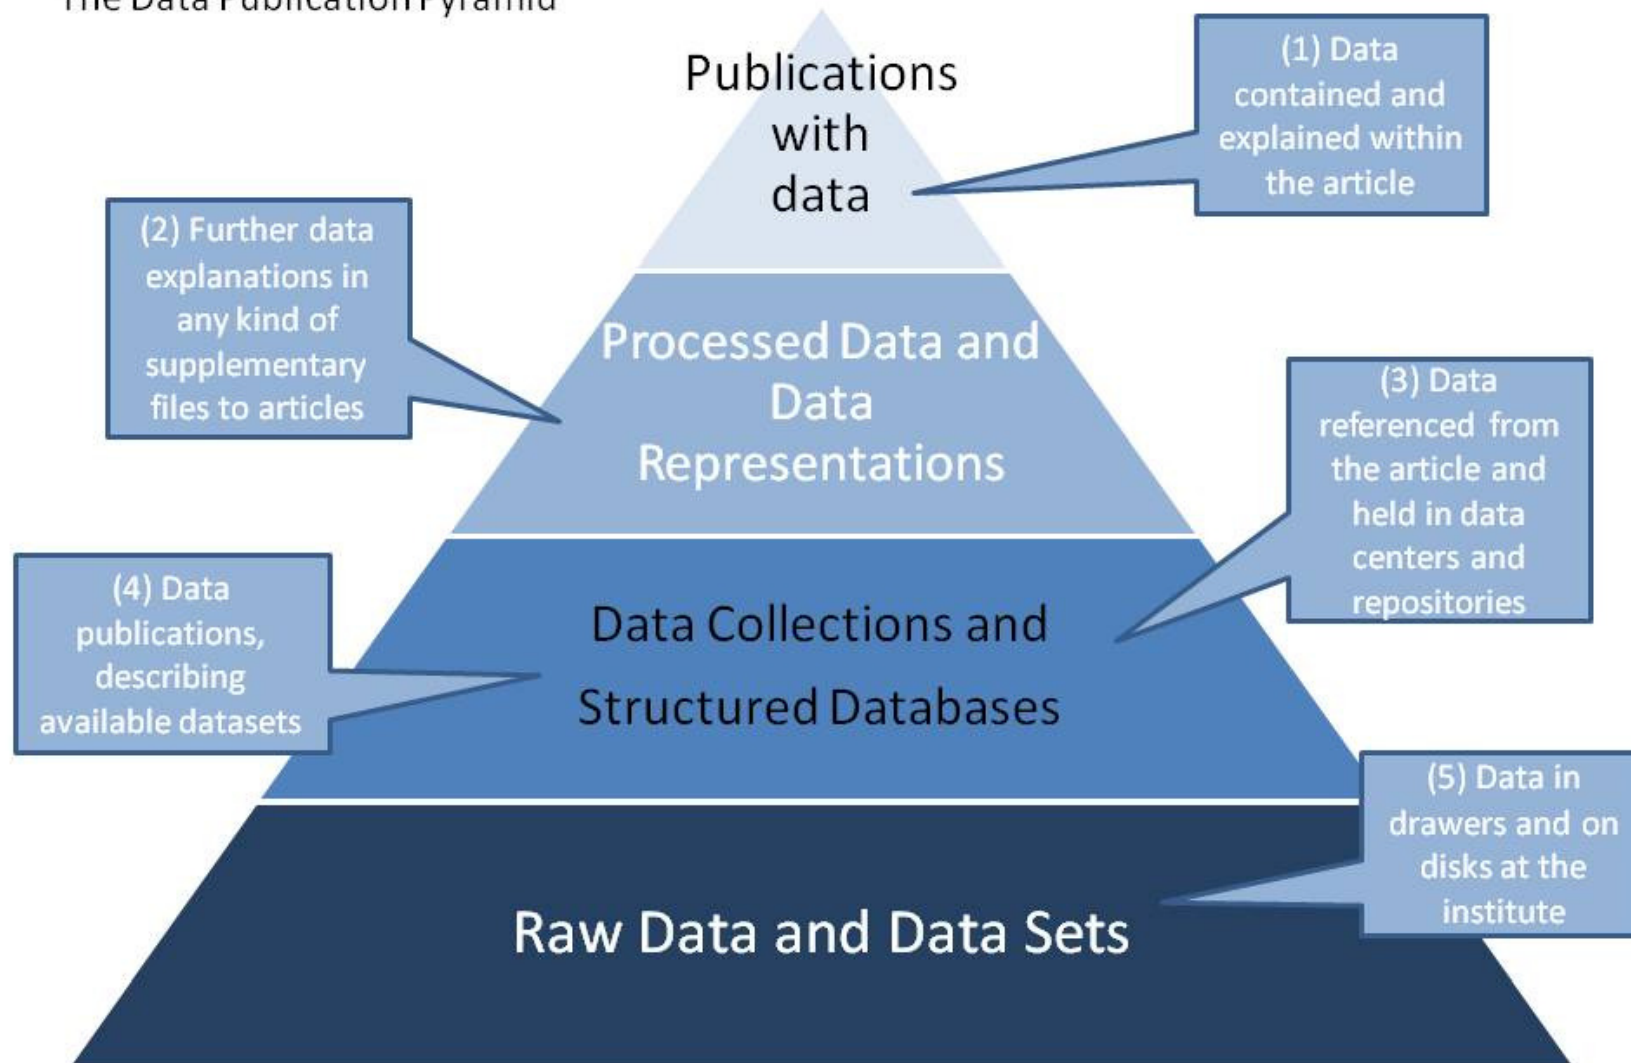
The Data Publication Pyramid

Publications with data

(1) Data contained and explained within the article

(2) Further data explanations in any kind of supplementary files to articles

Processed Data and Data Representations

(3) Data referenced from the article and held in data centers and repositories

(4) Data publications, describing available datasets

Data Collections and Structured Databases

(5) Data in drawers and on disks at the institute

Raw Data and Data Sets